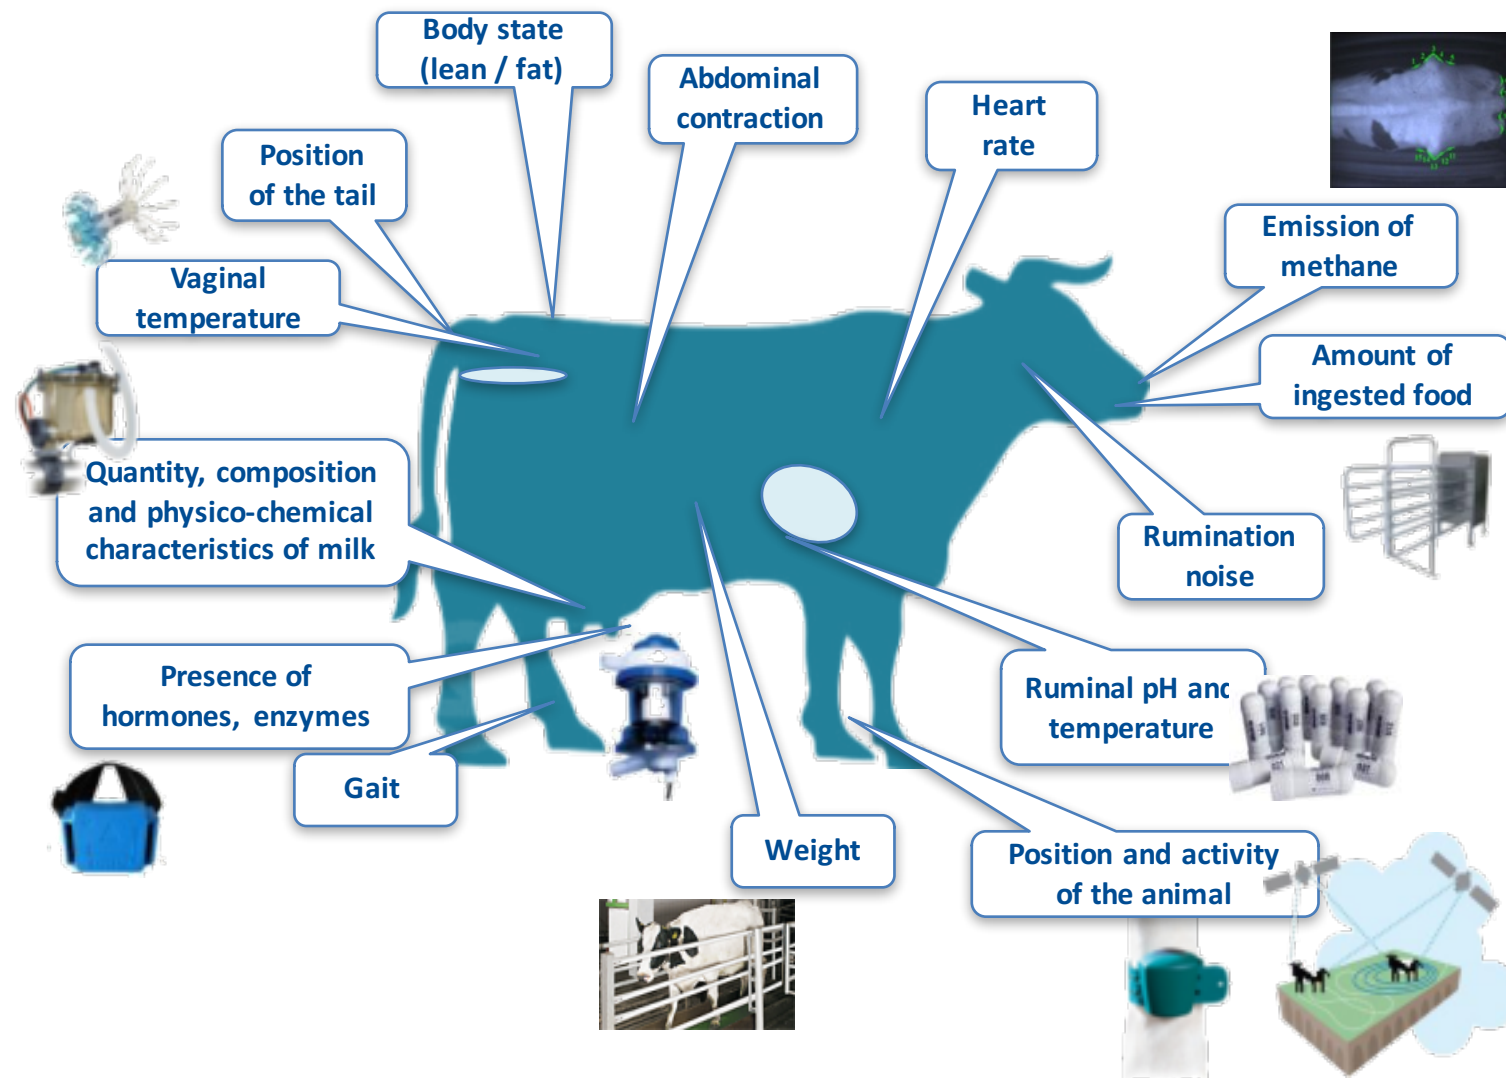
Body state (lean / fat)

Abdominal contraction

Heart rate

Position of the tail

Vaginal temperature

Emission of methane

Amount of ingested food

Quantity, composition and physico-chemical characteristics of milk

Rumination noise

Ruminal pH anc temperature

Presence of hormones, enzymes

Gait

Weight

Position and activity of the animal